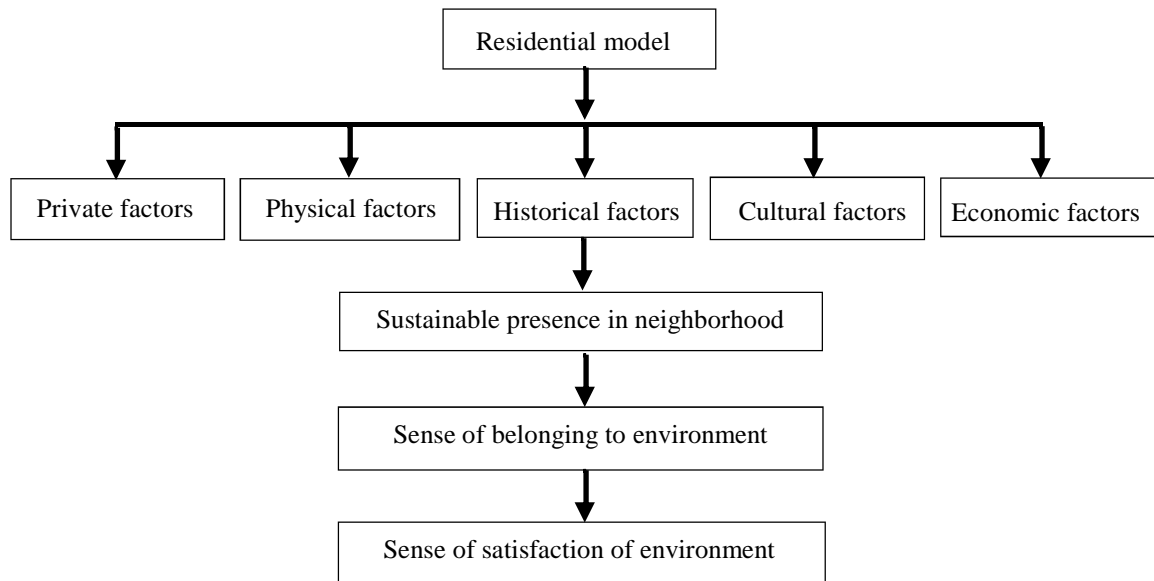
Residential model

Private factors

Physical factors

Historical factors

Cultural factors

Economic factors

Sustainable presence in neighborhood

Sense of belonging to environment

Sense of satisfaction of environment